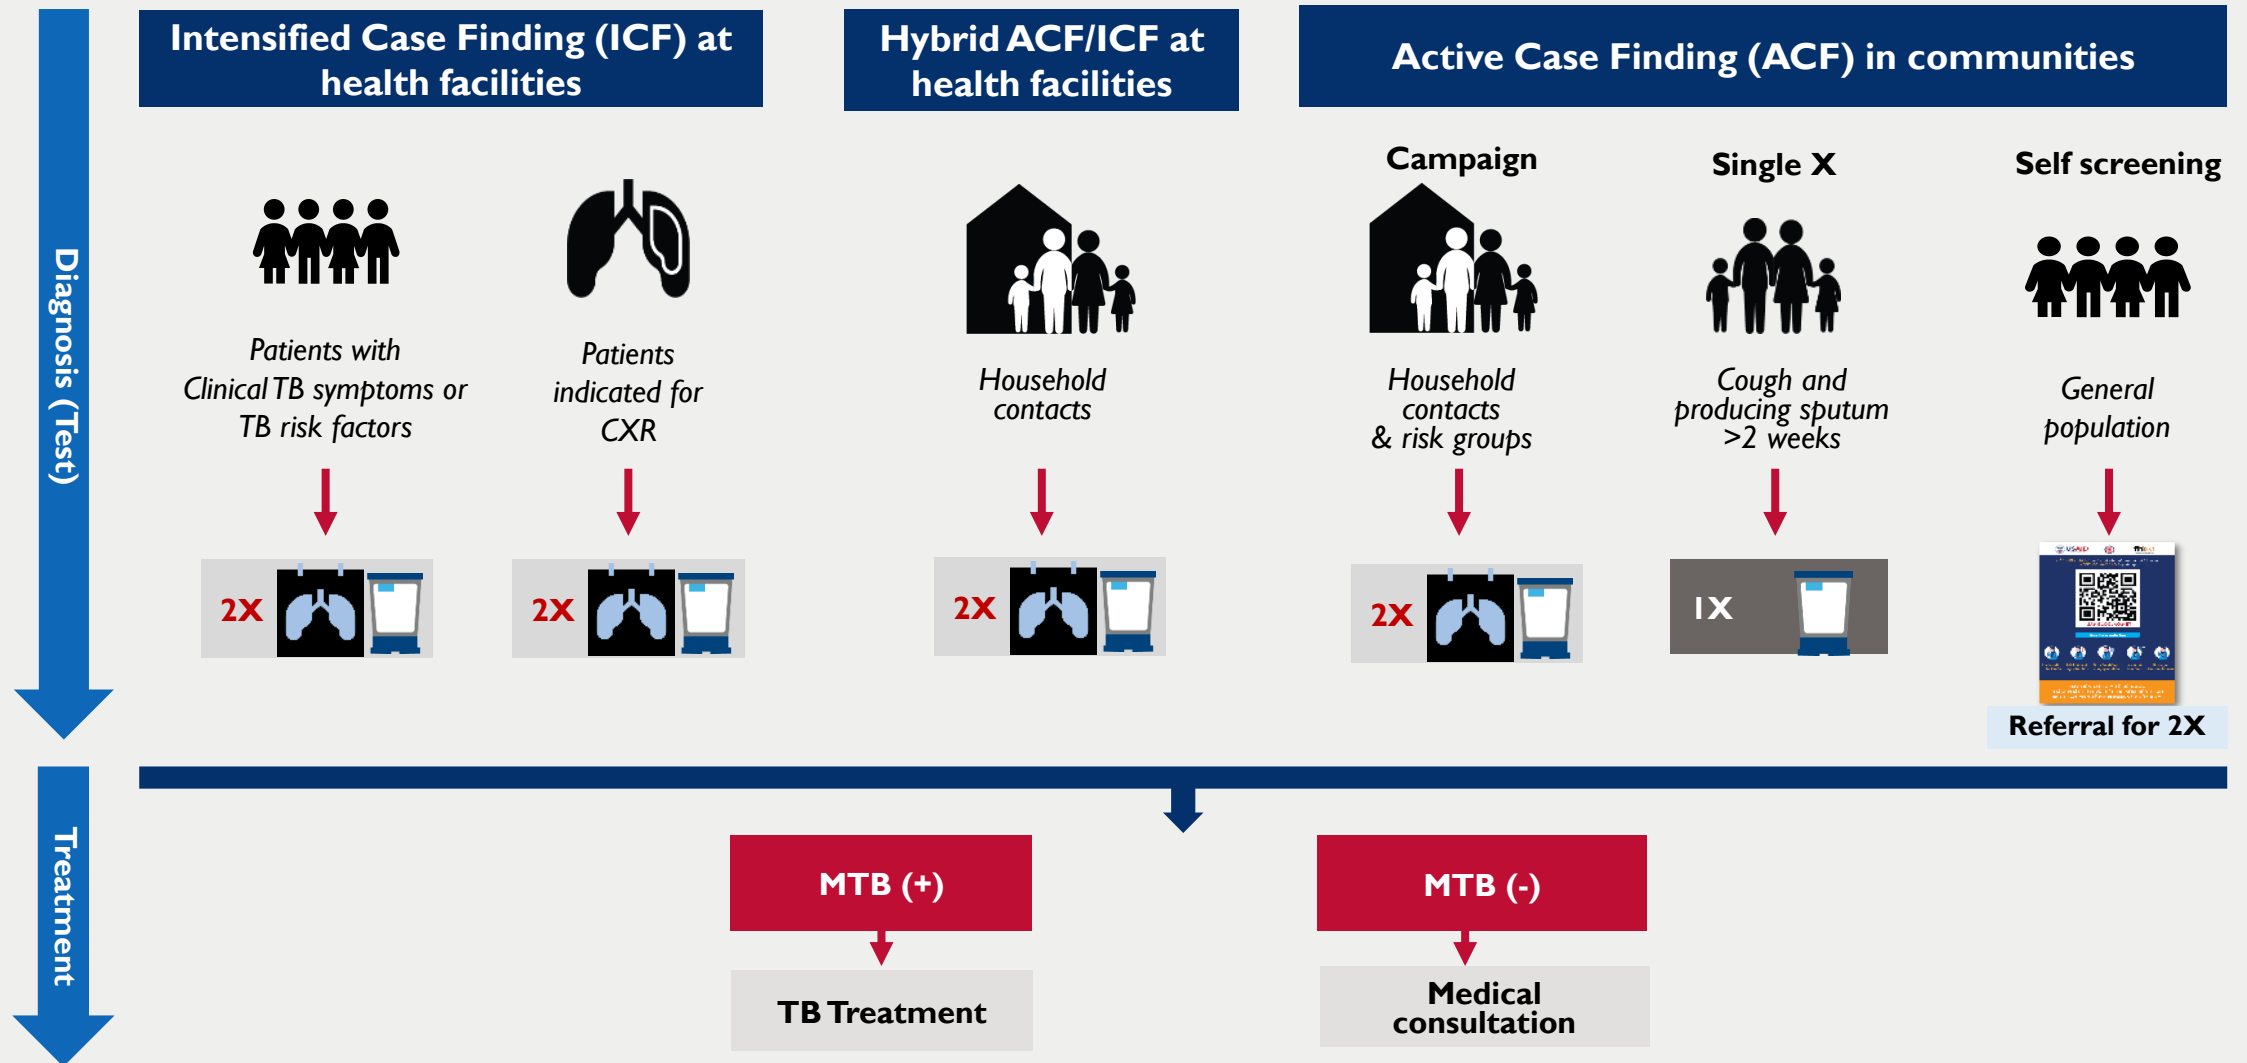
Diagnosis (Test)

Intensified Case Finding (ICF) at health facilities

Hybrid ACF/ICF at health facilities

Active Case Finding (ACF) in communities

Campaign

Single X

Self screening

Patients with Clinical TB symptoms or TB risk factors

Patients indicated for CXR

Household contacts

Household contacts & risk groups

Cough and producing sputum >2 weeks

General population

2X

2X

2X

2X

1X

Referral for 2X

Treatment

MTB (+)

MTB (-)

TB Treatment

Medical consultation